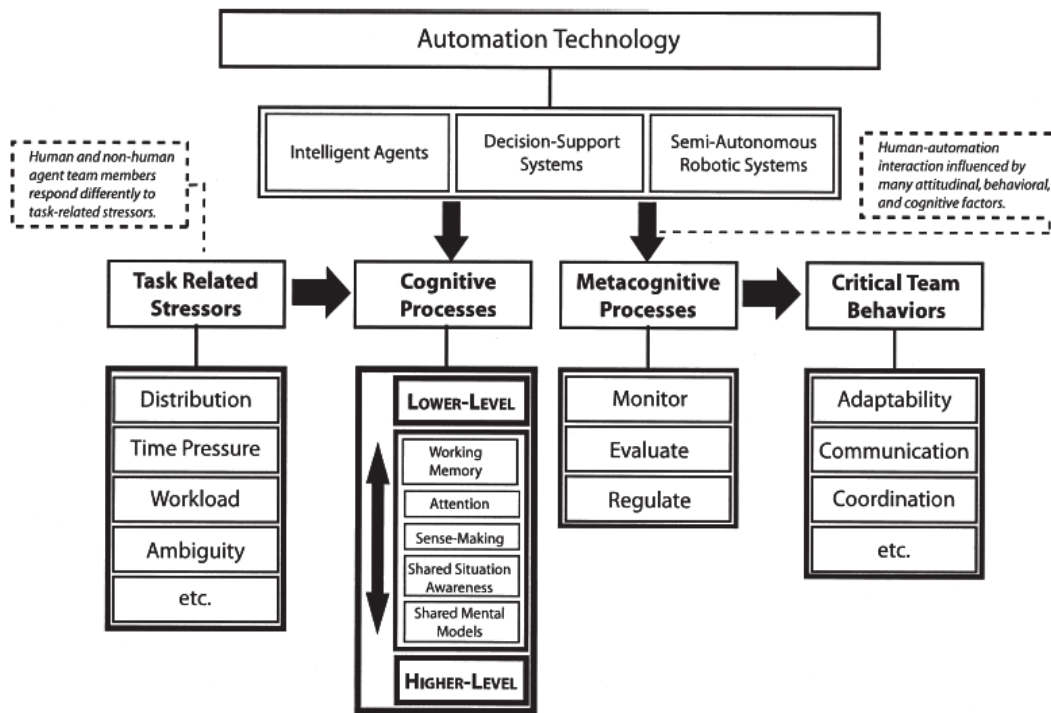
Automation Technology

Intelligent Agents

Decision-Support Systems

Semi-Autonomous Robotic Systems

Human and non-human agent team members respond differently to task-related stressors.

Human-automation interaction influenced by many attitudinal, behavioral, and cognitive factors.

Task Related Stressors

Distribution

Time Pressure

Workload

Ambiguity

etc.

Cognitive Processes

Lower-Level

Working Memory

Attention

Sense-Making

Shared Situation Awareness

Shared Mental Models

Higher-Level

Metacognitive Processes

Monitor

Evaluate

Regulate

Critical Team Behaviors

Adaptability

Communication

Coordination

etc.